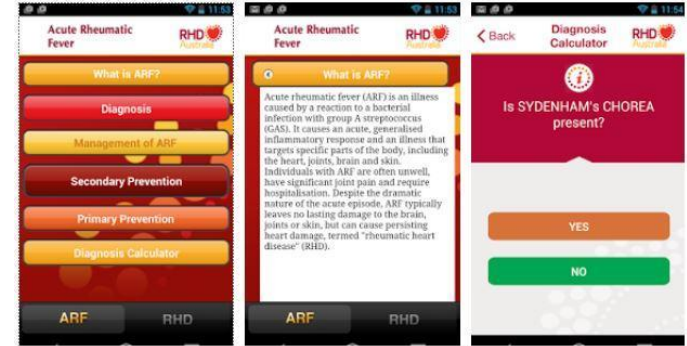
11:53

Acute Rheumatic Fever

RHD Australia

What is ARF?

Diagnosis

Management of ARF

Secondary Prevention

Primary Prevention

Diagnosis Calculator

ARF

RHD

11:53

Acute Rheumatic Fever

RHD Australia

What is ARF?

Acute rheumatic fever (ARF) is an illness caused by a reaction to a bacterial infection with group A streptococcus (GAS). It causes an acute, generalised inflammatory response and an illness that targets specific parts of the body, including the heart, joints, brain and skin. Individuals with ARF are often unwell, have significant joint pain and require hospitalisation. Despite the dramatic nature of the acute episode, ARF typically leaves no lasting damage to the brain, joints or skin, but can cause persisting heart damage, termed "rheumatic heart disease" (RHD).

ARF

RHD

11:54

Back

Diagnosis Calculator

RHD Australia

Is SYDENHAM's CHOREA present?

YES

NO